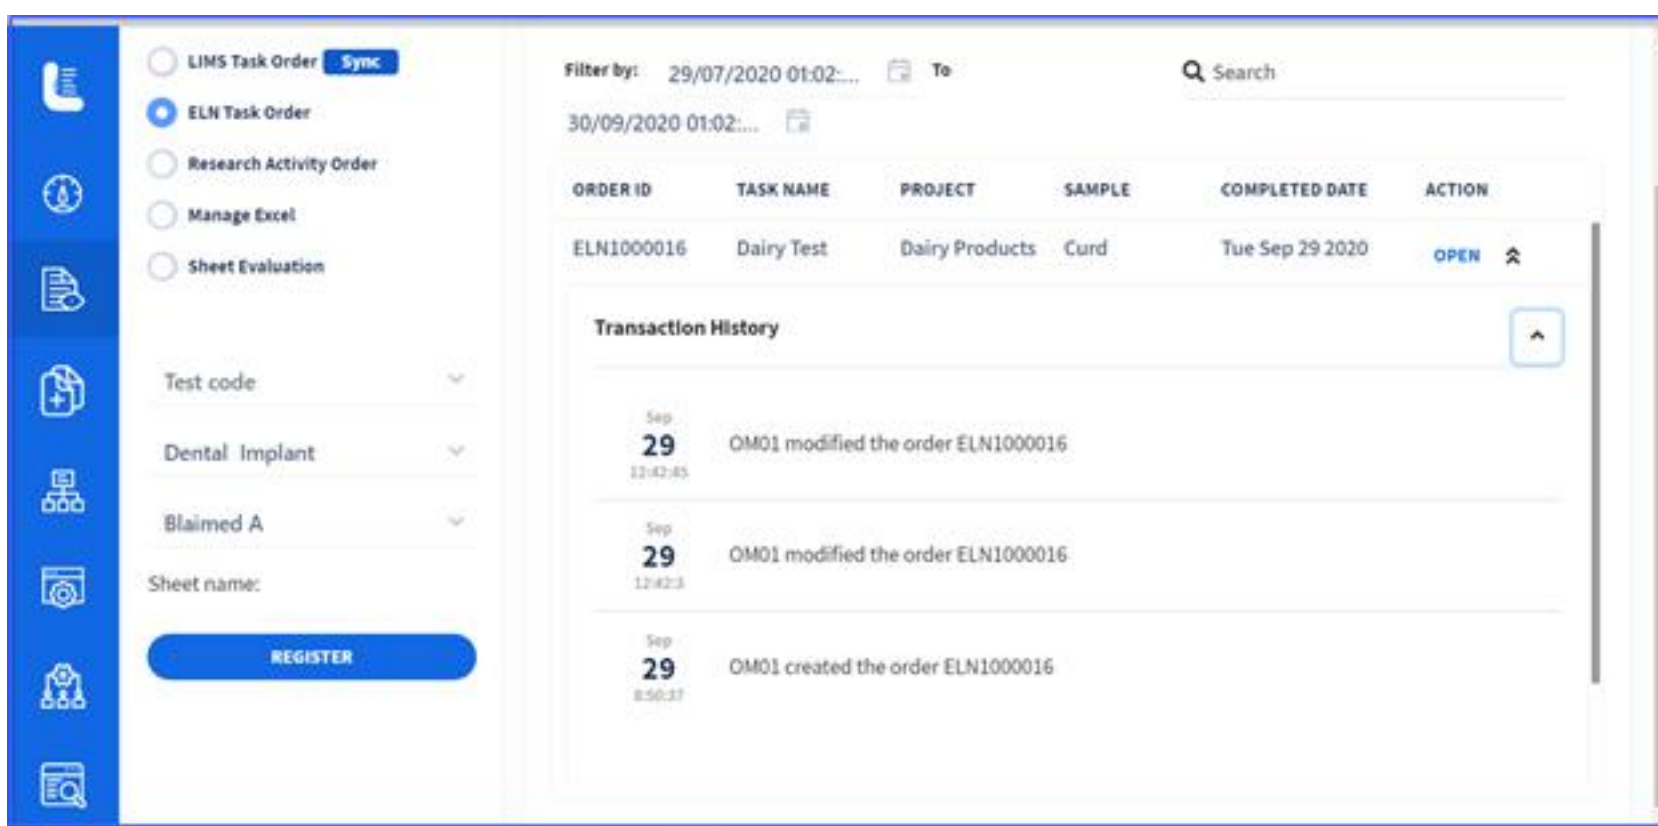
LIMS Task Order Sync
ELN Task Order
Research Activity Order
Manage Excel
Sheet Evaluation

Test code
Dental Implant
Blaimed A
Sheet name:
REGISTER

Filter by: 29/07/2020 01:02:... To 30/09/2020 01:02:...
Search

| ORDER ID | TASK NAME | PROJECT | SAMPLE | COMPLETED DATE | ACTION |
|---|---|---|---|---|---|
| ELN1000016 | Dairy Test | Dairy Products | Curd | Tue Sep 29 2020 | OPEN |

Transaction History

Sep
29
12:42:45
OM01 modified the order ELN1000016

Sep
29
12:42:3
OM01 modified the order ELN1000016

Sep
29
8:50:37
OM01 created the order ELN1000016